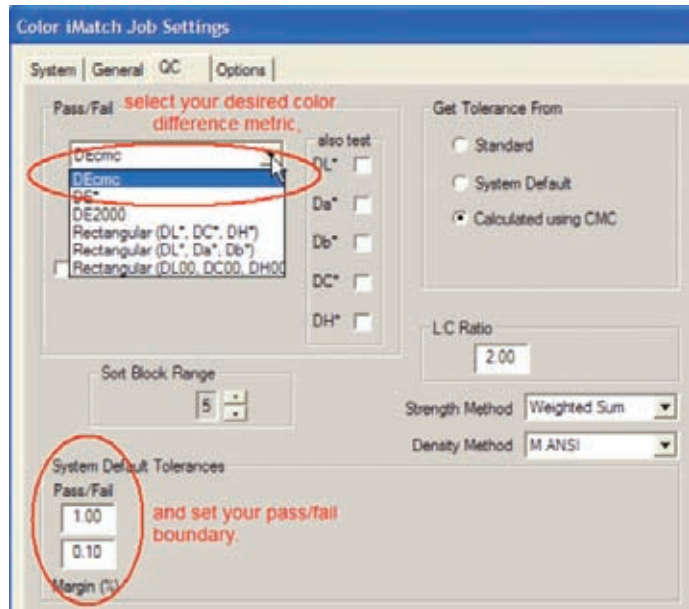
Color iMatch Job Settings

System | General | QC | Options

Pass/Fail

select your desired color difference metric,

DEcmc

DEcmc
DE*
DE2000
Rectangular (DL*, DC*, DH*)
Rectangular (DL*, Da*, Db*)
Rectangular (DL00, DC00, DH00

also test

DL*

Da*

Db*

DC*

DH*

Get Tolerance From

Standard

System Default

Calculated using CMC

L:C Ratio

2.00

Sort Block Range

5

Strength Method Weighted Sum

Density Method M ANSI

System Default Tolerances

Pass/Fail

1.00

0.10

Margin (%)

and set your pass/fail boundary.